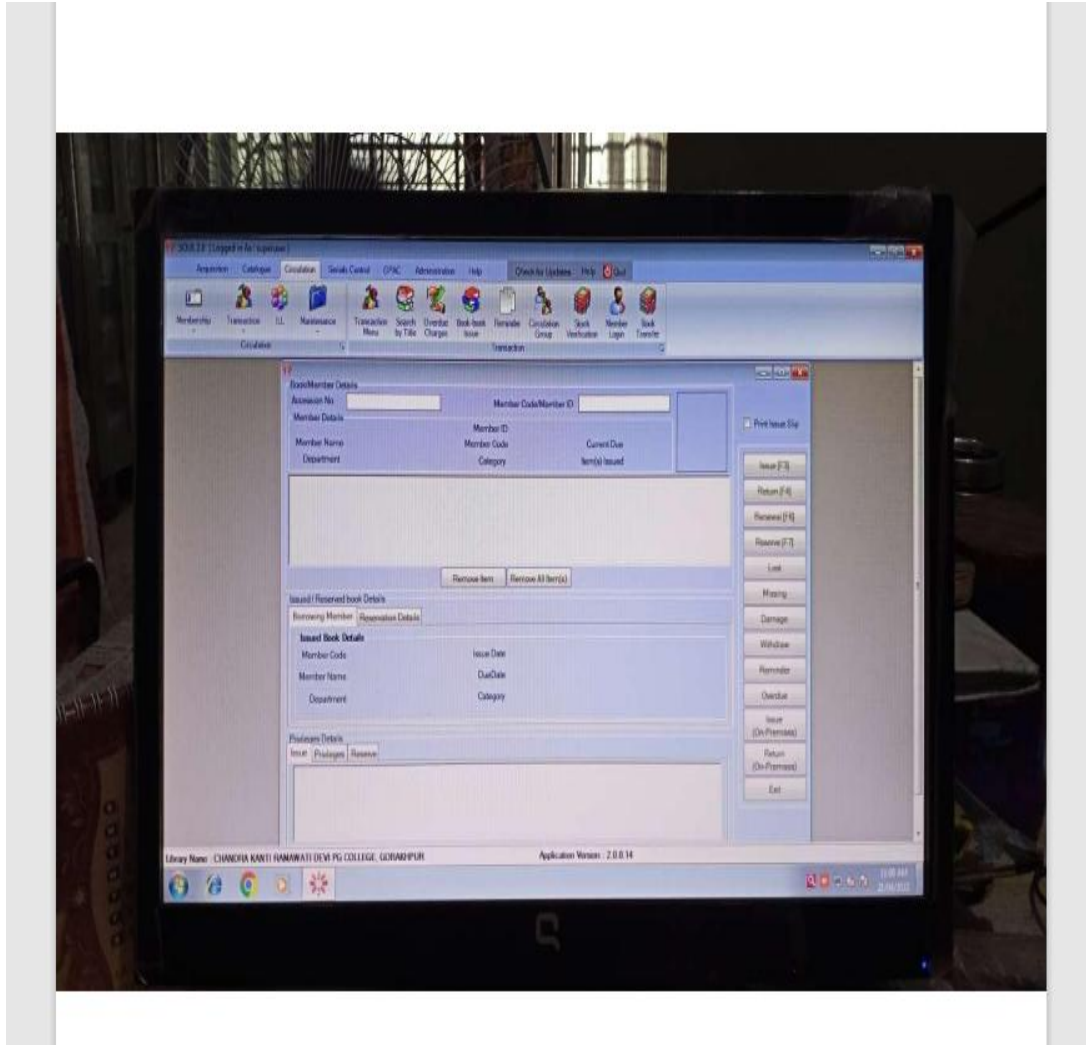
SOUL 2.0 [ Logged in As : superuser ]

Acquisition Catalogue Circulation Serials Control OPAC Administration Help Check for Updates Help Quit

Membership Transaction ILL Maintenance
Circulation

Transaction Menu Search by Title Overdue Charges Book-bank Issue Reminder Circulation Group Stock Verification Member Login Stock Transfer
Transaction

Book/Member Details
Accession No Member Code/Member ID
Member Details
Member ID
Member Name Member Code Current Due
Department Category Item(s) Issued

Print Issue Slip

Issue [F3]
Return [F4]
Renewal [F6]
Reserve [F7]
Lost
Missing
Damage
Withdraw
Reminder
Overdue
Issue (On-Premises)
Return (On-Premises)
Exit

Remove Item Remove All Item(s)

Issued / Reserved book Details
Borrowing Member Reservation Details
Issued Book Details
Member Code Issue Date
Member Name DueDate
Department Category

Privileges Details
Issue Privileges Reserve

Library Name : CHANDRA KANTI RAMAWATI DEVI PG COLLEGE, GORAKHPUR Application Version : 2.0.0.14

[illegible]